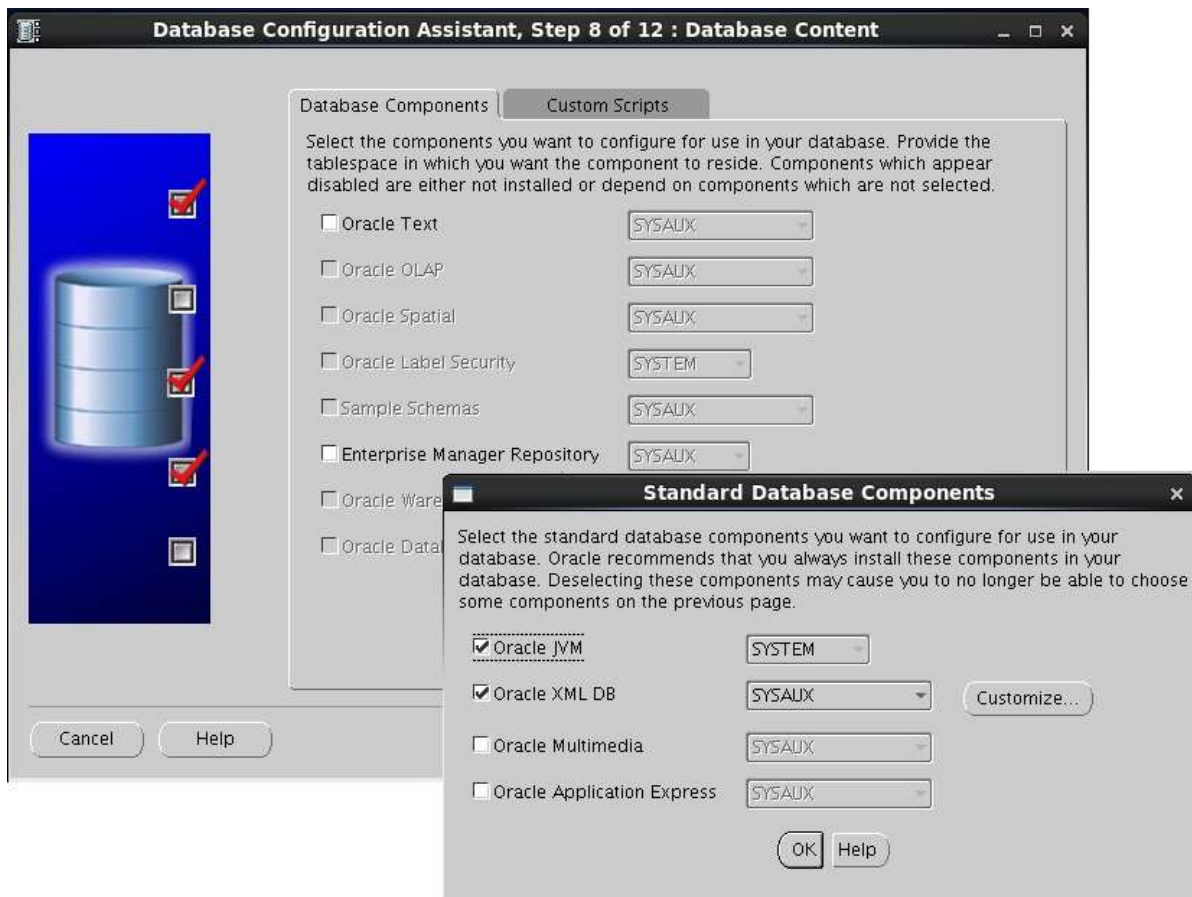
Database Configuration Assistant, Step 8 of 12 : Database Content

Database Components | Custom Scripts

Select the components you want to configure for use in your database. Provide the tablespace in which you want the component to reside. Components which appear disabled are either not installed or depend on components which are not selected.

Oracle Text SYSAUX
Oracle OLAP SYSAUX
Oracle Spatial SYSAUX
Oracle Label Security SYSTEM
Sample Schemas SYSAUX
Enterprise Manager Repository SYSAUX
Oracle Ware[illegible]
Oracle Data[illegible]

Cancel Help

Standard Database Components

Select the standard database components you want to configure for use in your database. Oracle recommends that you always install these components in your database. Deselecting these components may cause you to no longer be able to choose some components on the previous page.

Oracle JVM SYSTEM
Oracle XML DB SYSAUX Customize...
Oracle Multimedia SYSAUX
Oracle Application Express SYSAUX

OK Help